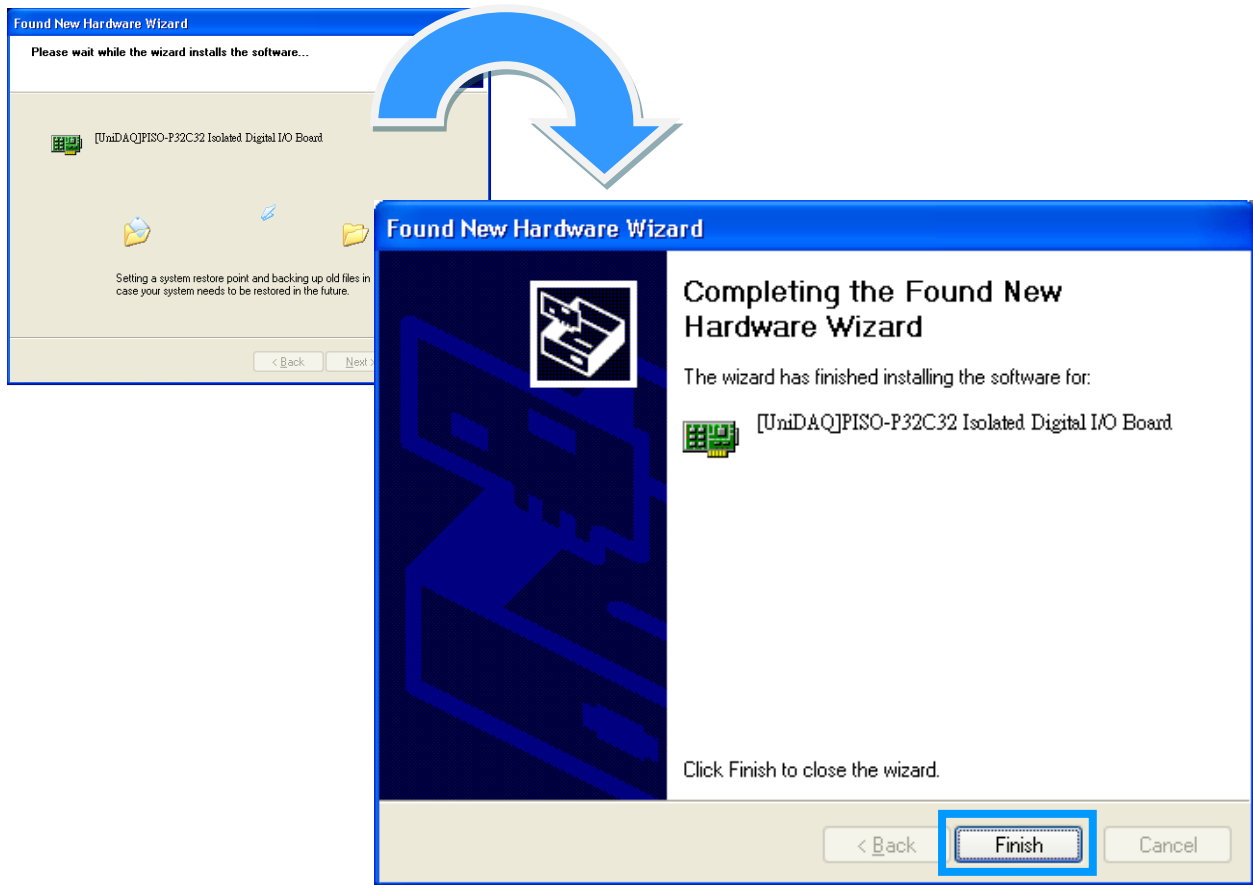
Found New Hardware Wizard

Please wait while the wizard installs the software...

[UniDAQ]PISO-P32C32 Isolated Digital I/O Board

Setting a system restore point and backing up old files in case your system needs to be restored in the future.

< Back
Next >

Found New Hardware Wizard

Completing the Found New Hardware Wizard

The wizard has finished installing the software for:

[UniDAQ]PISO-P32C32 Isolated Digital I/O Board

Click Finish to close the wizard.

< Back
Finish
Cancel